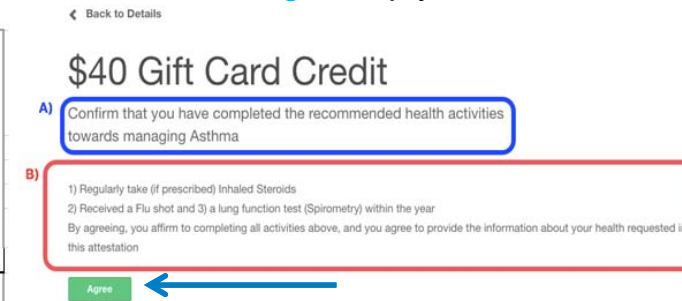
< Back to Details

$40 Gift Card Credit

A)

Confirm that you have completed the recommended health activities towards managing Asthma

B)

1) Regularly take (if prescribed) Inhaled Steroids
2) Received a Flu shot and 3) a lung function test (Spirometry) within the year
By agreeing, you affirm to completing all activities above, and you agree to provide the information about your health requested i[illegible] this attestation

Agree